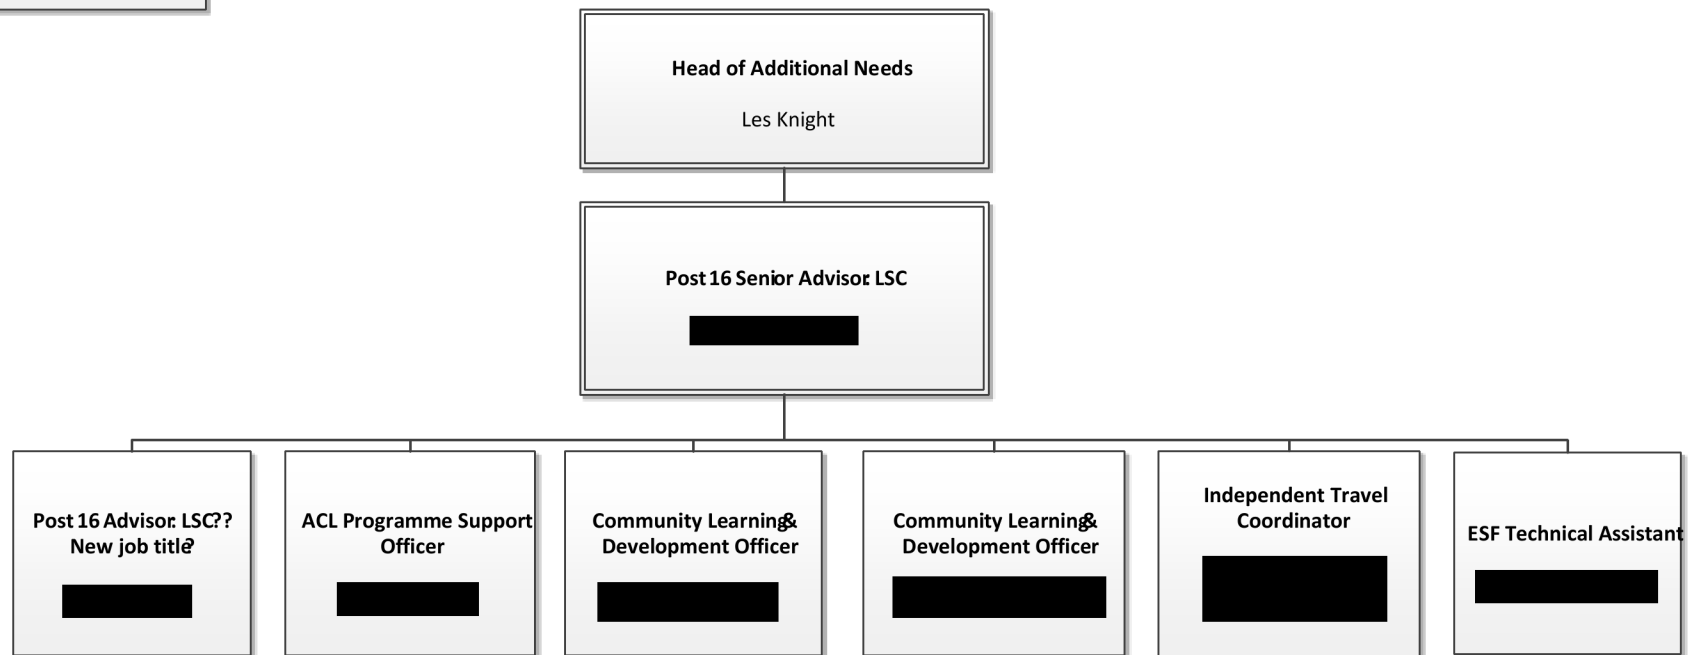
Head of Additional Needs

Les Knight

Post 16 Senior Advisor. LSC

Post 16 Advisor. LSC?? New job title?

ACL Programme Support Officer

Community Learning & Development Officer

Community Learning & Development Officer

Independent Travel Coordinator

ESF Technical Assistant